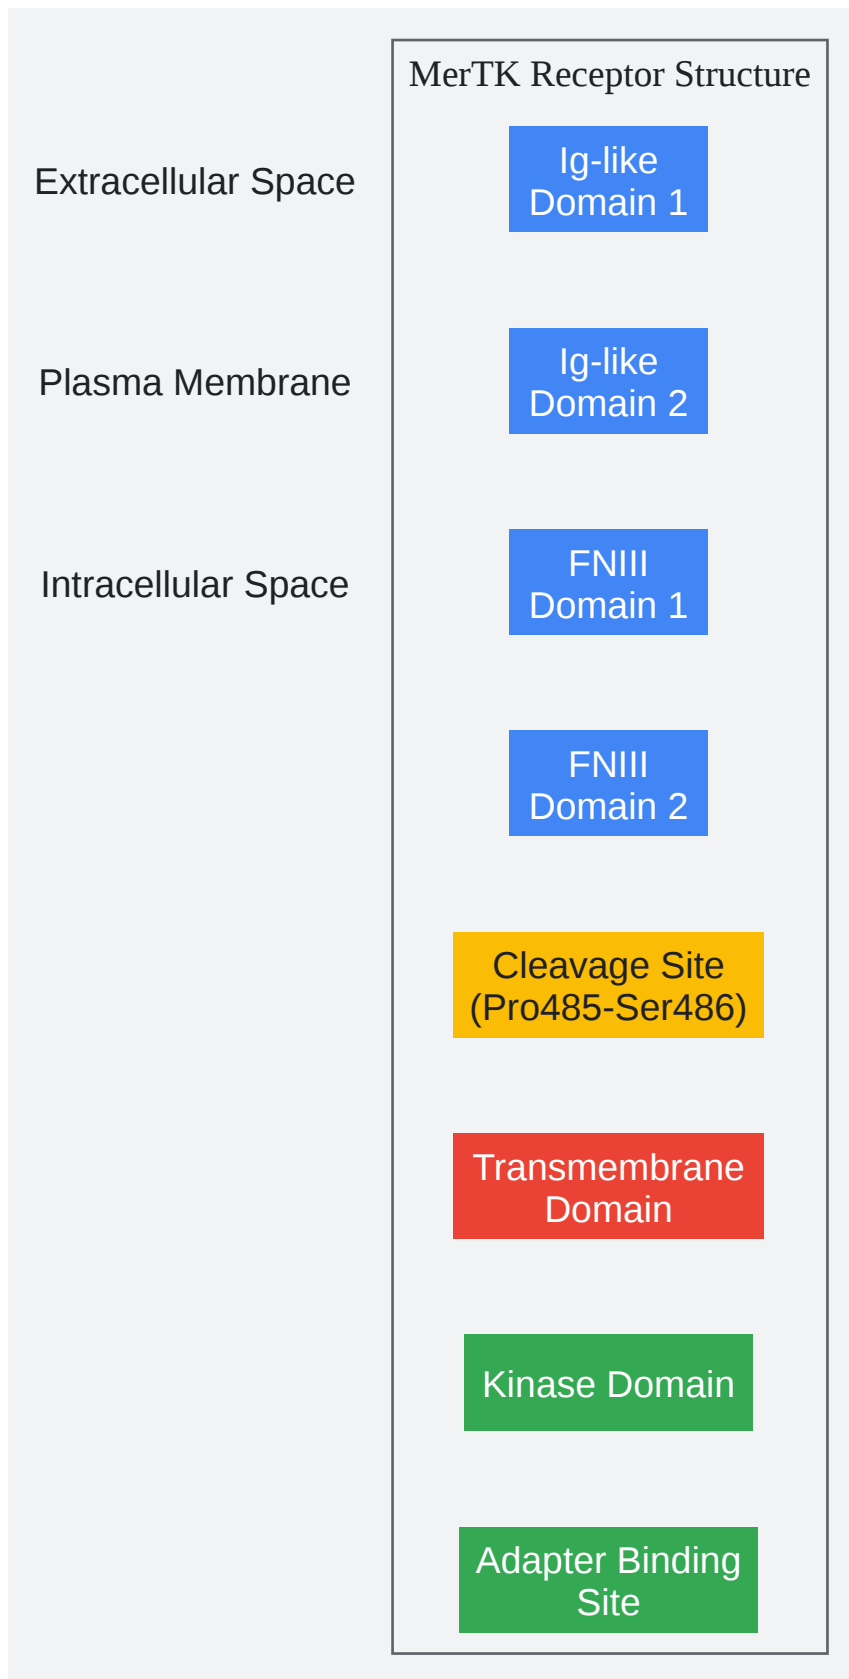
Extracellular Space

Plasma Membrane

Intracellular Space

MerTK Receptor Structure

Ig-like Domain 1

Ig-like Domain 2

FNIII Domain 1

FNIII Domain 2

Cleavage Site (Pro485-Ser486)

Transmembrane Domain

Kinase Domain

Adapter Binding Site